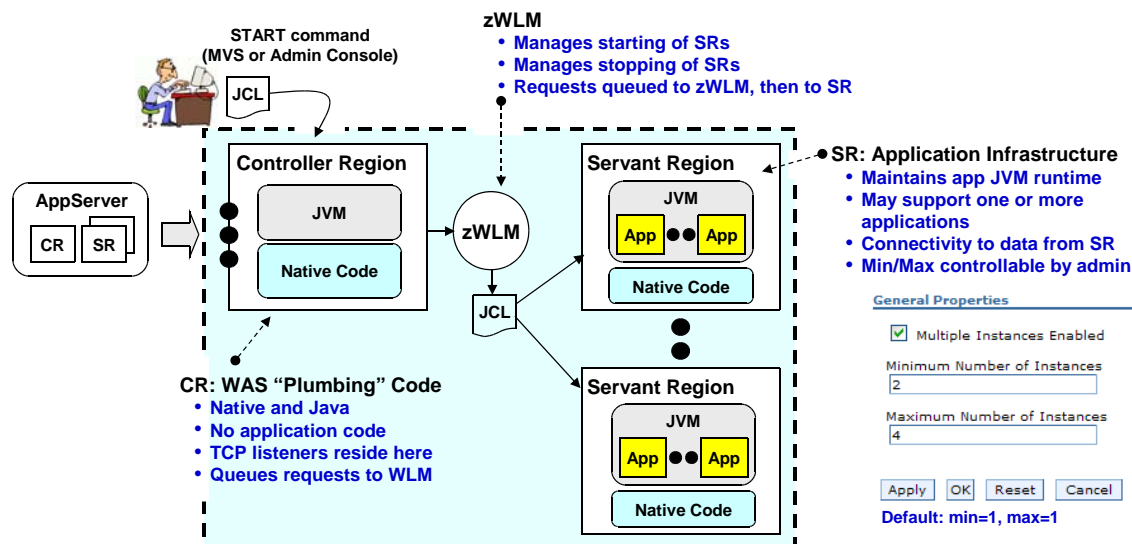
START command
(MVS or Admin Console)

JCL

zWLM
• Manages starting of SRs
• Manages stopping of SRs
• Requests queued to zWLM, then to SR

AppServer

CR

SR

Controller Region

JVM

Native Code

zWLM

JCL

Servant Region

JVM

App

App

Native Code

Servant Region

JVM

App

App

Native Code

SR: Application Infrastructure
• Maintains app JVM runtime
• May support one or more applications
• Connectivity to data from SR
• Min/Max controllable by admin

General Properties

Multiple Instances Enabled

Minimum Number of Instances
2

Maximum Number of Instances
4

Apply OK Reset Cancel

Default: min=1, max=1

CR: WAS "Plumbing" Code
• Native and Java
• No application code
• TCP listeners reside here
• Queues requests to WLM